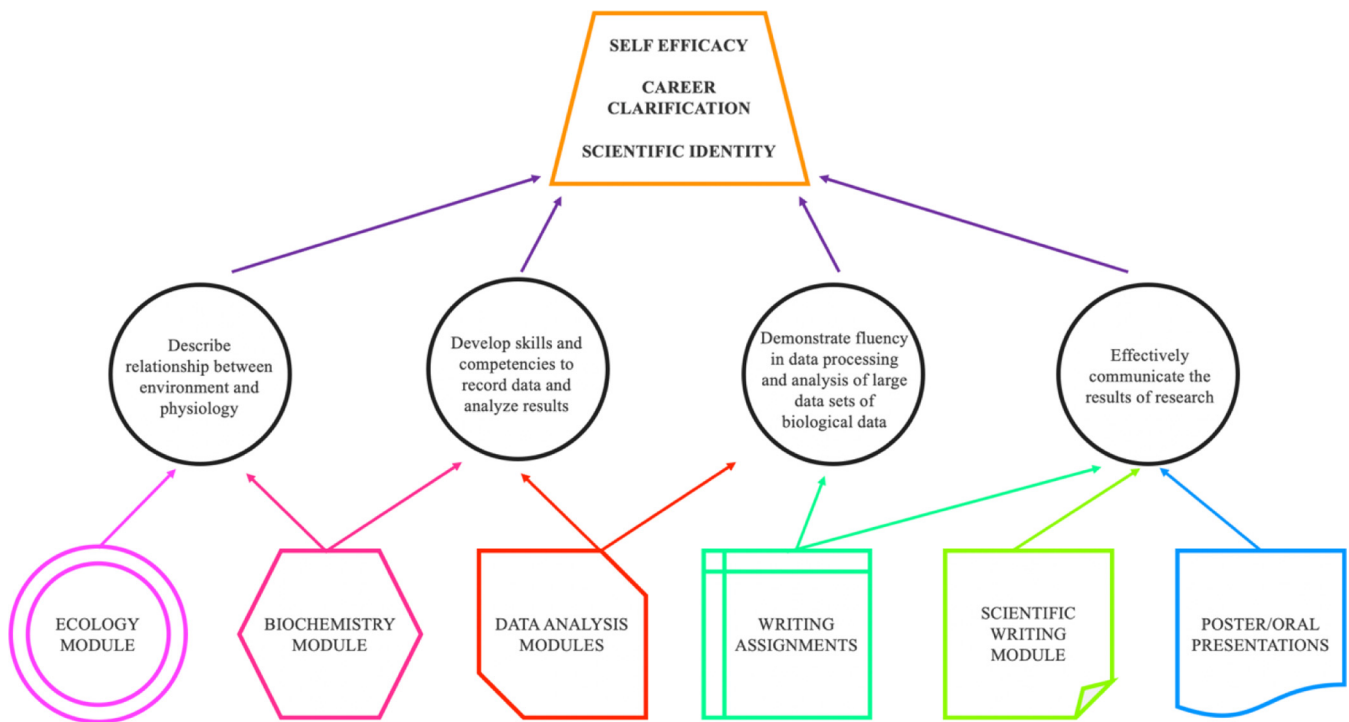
SELF EFFICACY

CAREER CLARIFICATION

SCIENTIFIC IDENTITY

Describe relationship between environment and physiology

Develop skills and competencies to record data and analyze results

Demonstrate fluency in data processing and analysis of large data sets of biological data

Effectively communicate the results of research

ECOLOGY MODULE

BIOCHEMISTRY MODULE

DATA ANALYSIS MODULES

WRITING ASSIGNMENTS

SCIENTIFIC WRITING MODULE

POSTER/ORAL PRESENTATIONS